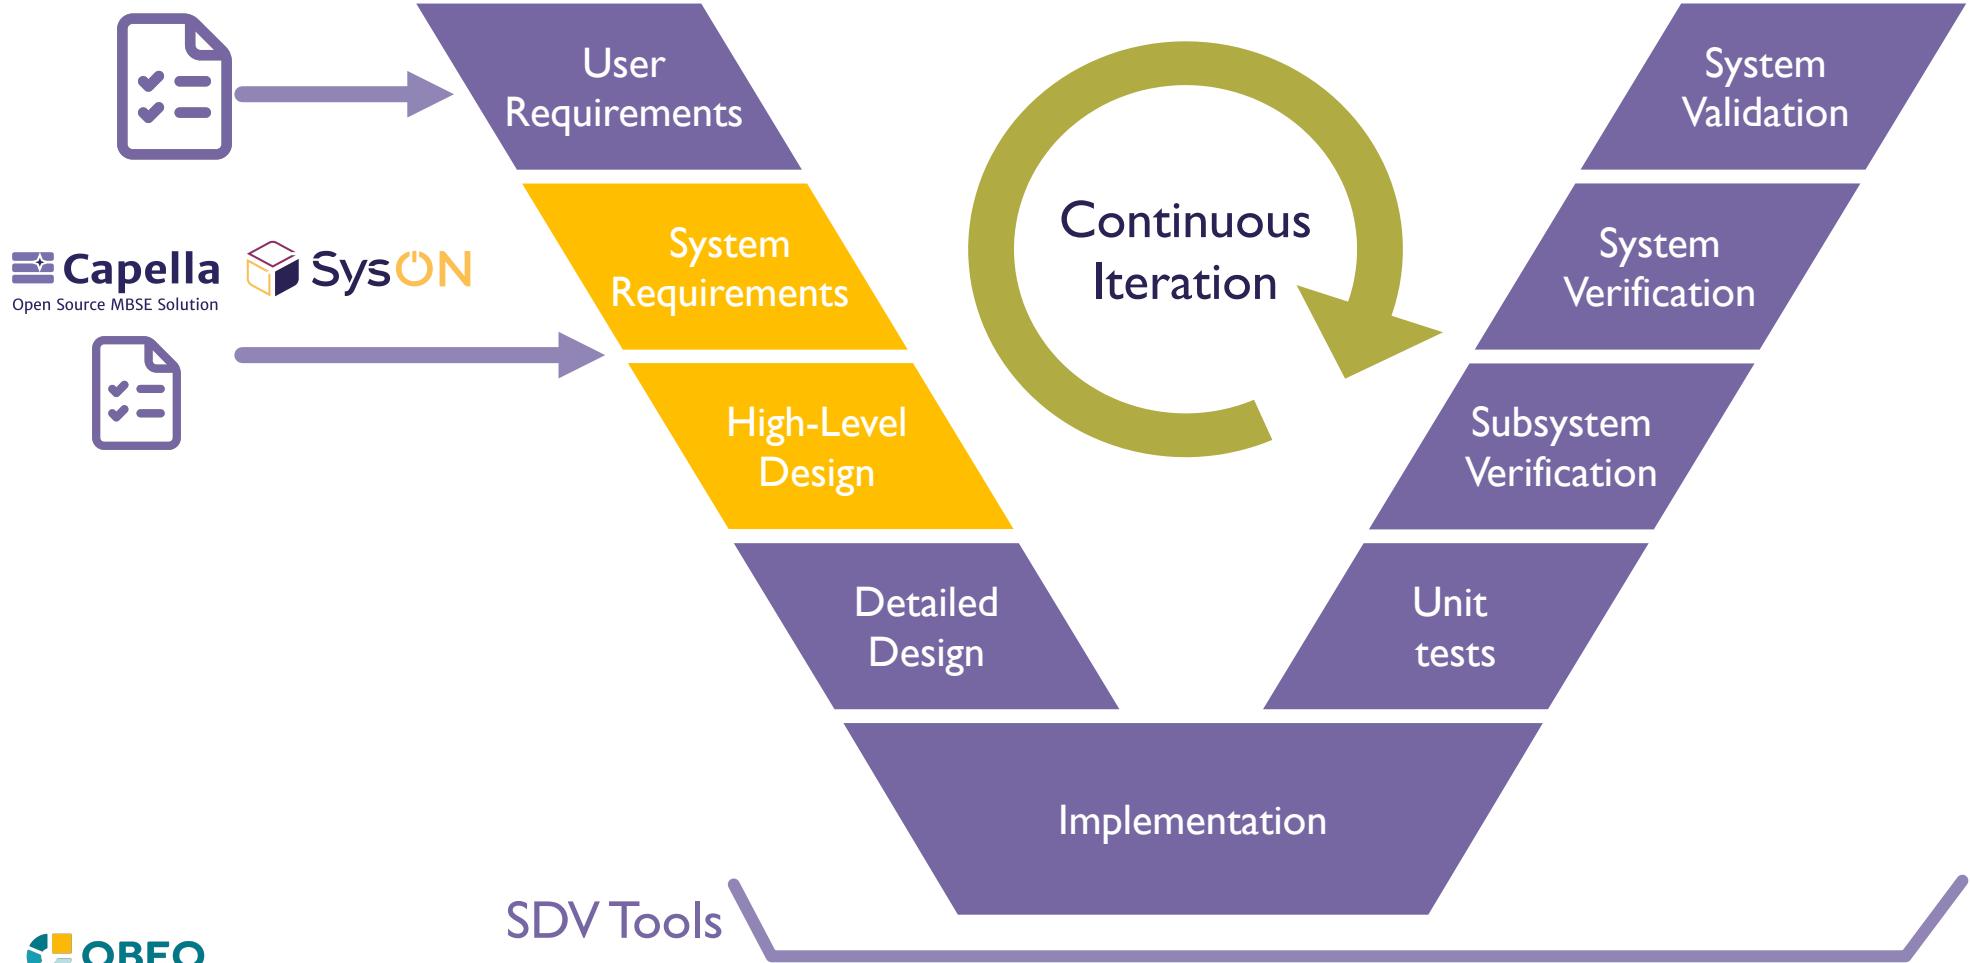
User Requirements

System Requirements

High-Level Design

Detailed Design

Implementation

Unit tests

Subsystem Verification

System Verification

System Validation

Continuous Iteration

Capella
Open Source MBSE Solution

SysON

SDV Tools

OBEO